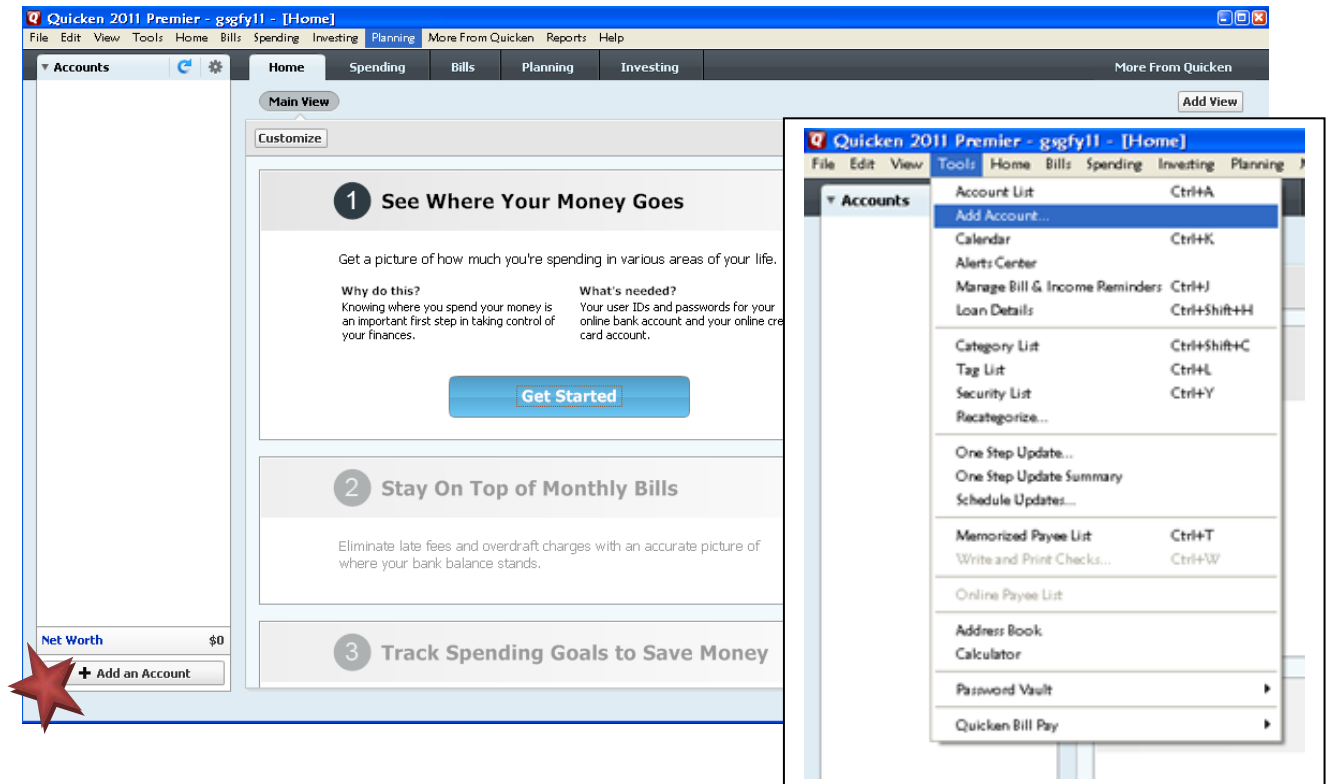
Quicken 2011 Premier - gsgfy11 - [Home]

File Edit View Tools Home Bills Spending Investing Planning More From Quicken Reports Help

Accounts

Home Spending Bills Planning Investing More From Quicken

Main View

Add View

Customize

1 See Where Your Money Goes

Get a picture of how much you're spending in various areas of your life.

Why do this?
Knowing where you spend your money is an important first step in taking control of your finances.

What's needed?
Your user IDs and passwords for your online bank account and your online cre card account.

Get Started

2 Stay On Top of Monthly Bills

Eliminate late fees and overdraft charges with an accurate picture of where your bank balance stands.

3 Track Spending Goals to Save Money

Net Worth $0

+ Add an Account

Quicken 2011 Premier - gsgfy11 - [Home]

File Edit View Tools Home Bills Spending Investing Planning

Accounts

Account List Ctrl+A
Add Account...
Calendar Ctrl+K
Alerts Center
Manage Bill & Income Reminders Ctrl+J
Loan Details Ctrl+Shift+H
Category List Ctrl+Shift+C
Tag List Ctrl+L
Security List Ctrl+Y
Recategorize...
One Step Update...
One Step Update Summary
Schedule Updates...
Memorized Payee List Ctrl+T
Write and Print Checks... Ctrl+W
Online Payee List
Address Book
Calculator
Password Vault
Quicken Bill Pay